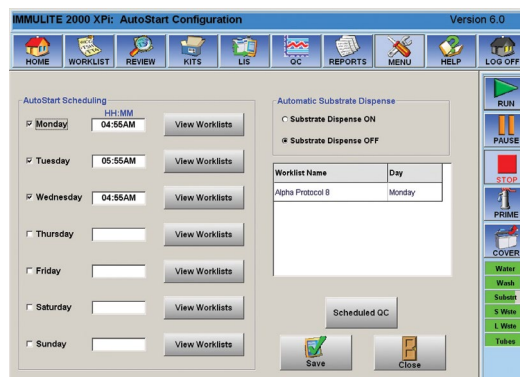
IMMULITE 2000 XPi: AutoStart Configuration

Version 6.0

HOME WORKLIST REVIEW KITS LIS QC REPORTS MENU HELP LOG OFF

AutoStart Scheduling

HH:MM

☑ Monday 04:55AM View Worklists

☑ Tuesday 05:55AM View Worklists

☑ Wednesday 04:55AM View Worklists

☐ Thursday View Worklists

☐ Friday View Worklists

☐ Saturday View Worklists

☐ Sunday View Worklists

Automatic Substrate Dispense

○ Substrate Dispense ON

◉ Substrate Dispense OFF

| Worklist Name | Day |
|---|---|
| Alpha Protocol 8 | Monday |

Scheduled QC

Save

Close

RUN

PAUSE

STOP

PRIME

COVER

Water

Wash

Substr

S Wste

L Wste

Tubes